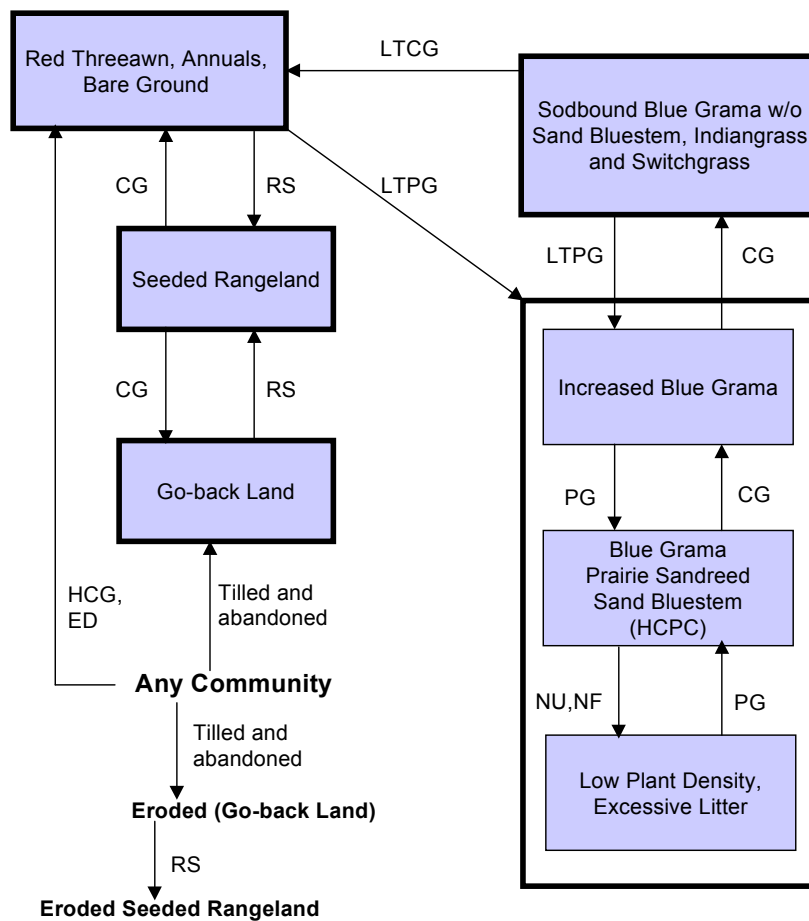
Red Threeawn, Annuals, Bare Ground

LTCG

Sodbound Blue Grama w/o Sand Bluestem, Indiangrass and Switchgrass

CG

RS

LTPG

Seeded Rangeland

LTPG

CG

CG

RS

Increased Blue Grama

Go-back Land

PG

CG

HCG, ED

Tilled and abandoned

Blue Grama Prairie Sandreed Sand Bluestem (HCPC)

Any Community

NU,NF

PG

Tilled and abandoned

Low Plant Density, Excessive Litter

Eroded (Go-back Land)

RS

Eroded Seeded Rangeland